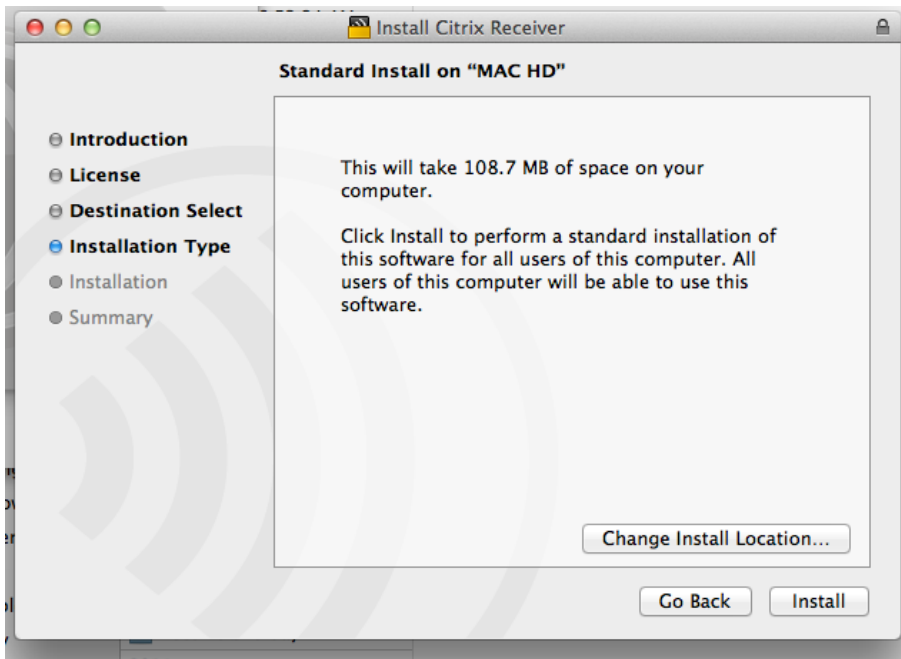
Install Citrix Receiver

Standard Install on “MAC HD”

Introduction
License
Destination Select
Installation Type
Installation
Summary

This will take 108.7 MB of space on your computer.

Click Install to perform a standard installation of this software for all users of this computer. All users of this computer will be able to use this software.

Change Install Location...

Go Back

Install